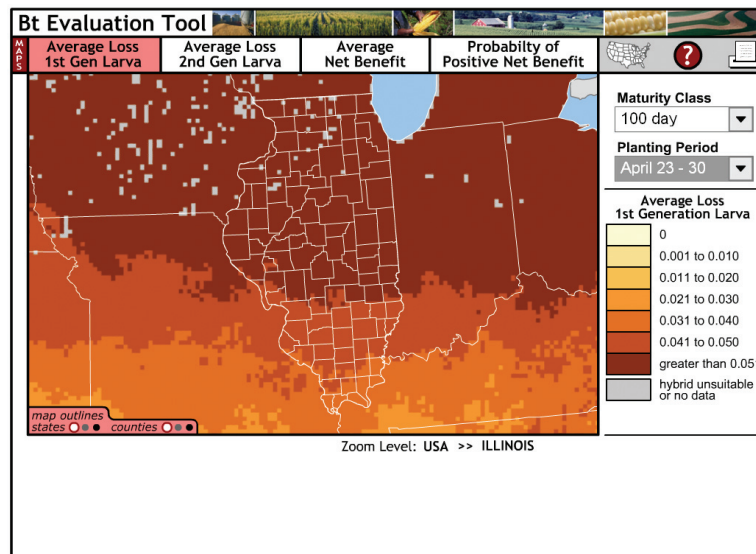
Bt Evaluation Tool

MAPS

Average Loss 1st Gen Larva

Average Loss 2nd Gen Larva

Average Net Benefit

Probabilty of Positive Net Benefit

?

Maturity Class

100 day

Planting Period

April 23 - 30

Average Loss 1st Generation Larva

0

0.001 to 0.010

0.011 to 0.020

0.021 to 0.030

0.031 to 0.040

0.041 to 0.050

greater than 0.05

hybrid unsuitable or no data

map outlines

states

counties

Zoom Level: USA >> ILLINOIS